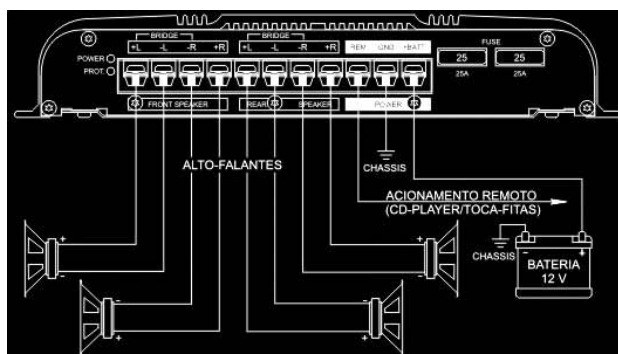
BRIDGE
BRIDGE
FUSE
POWER
PROT.
+L
-L
-R
+R
+L
-L
-R
+R
REM
GND
+BATT
25
25A
25
25A
FRONT SPEAKER
REAR
SPEAKER
POWER
CHASSIS
ALTO-FALANTES
ACIONAMENTO REMOTO
(CD-PLAYER/TOCA-FITAS)
CHASSIS
BATERIA
12 V